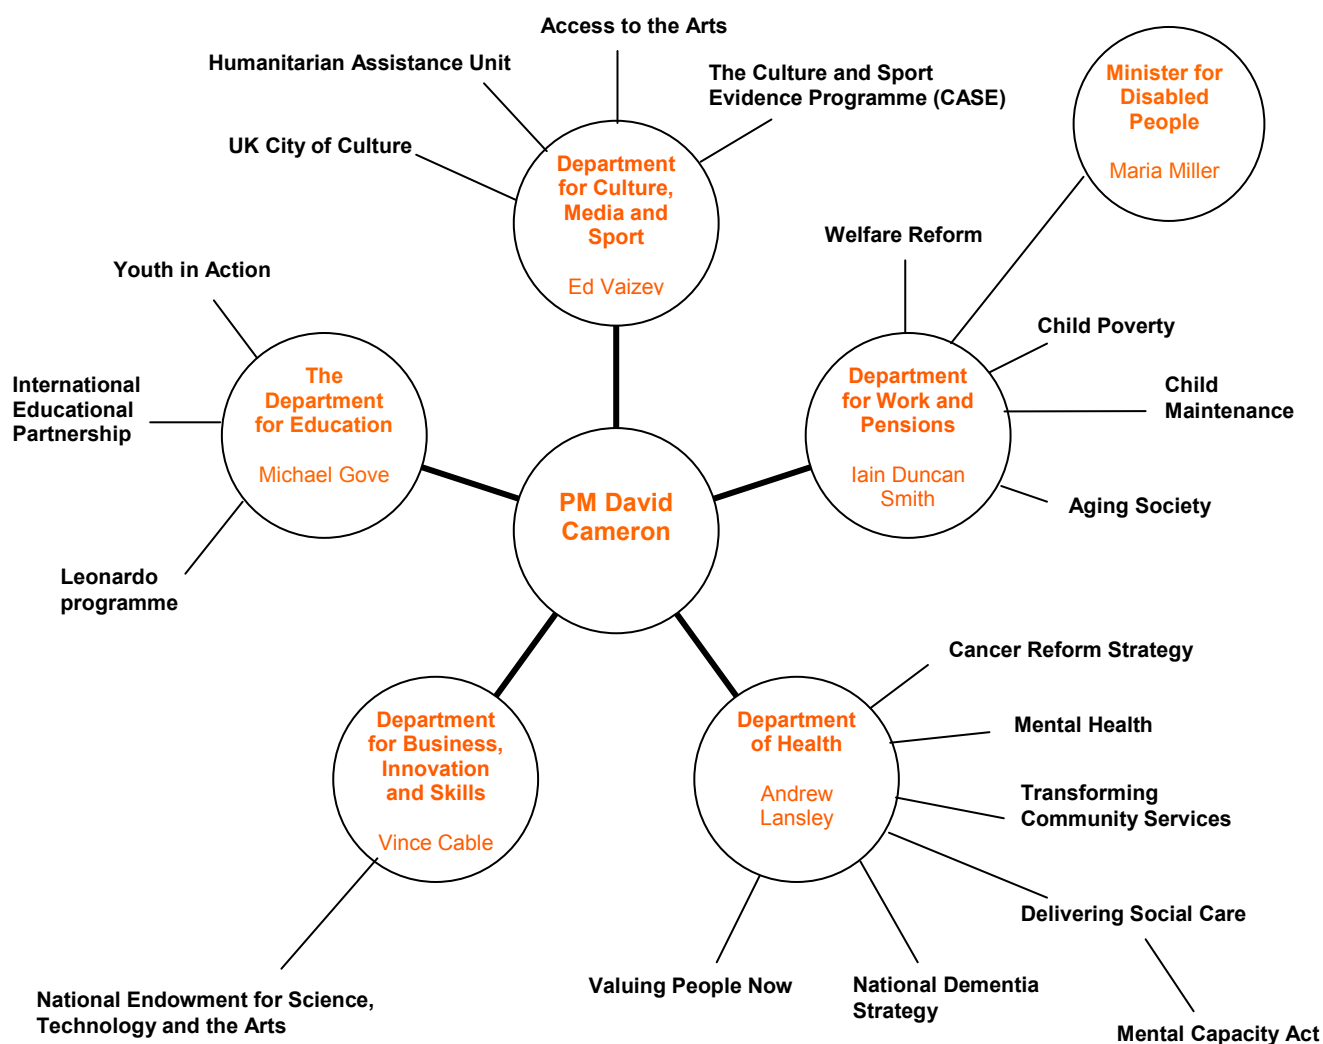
Access to the Arts

Humanitarian Assistance Unit

The Culture and Sport Evidence Programme (CASE)

UK City of Culture

Department for Culture, Media and Sport

Ed Vaizey

Minister for Disabled People

Maria Miller

Welfare Reform

Youth in Action

Child Poverty

International Educational Partnership

The Department for Education

Michael Gove

Department for Work and Pensions

Iain Duncan Smith

Child Maintenance

PM David Cameron

Aging Society

Leonardo programme

Cancer Reform Strategy

Department for Business, Innovation and Skills

Vince Cable

Department of Health

Andrew Lansley

Mental Health

Transforming Community Services

Delivering Social Care

National Endowment for Science, Technology and the Arts

Valuing People Now

National Dementia Strategy

Mental Capacity Act